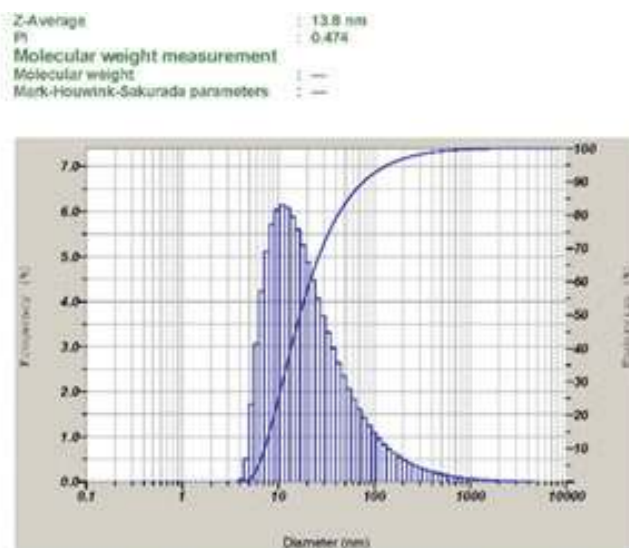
Z-Average : 13.8 nm
PI : 0.474

Molecular weight measurement
Molecular weight : —
Mark-Houwink-Sakurada parameters : —

7.0
6.0
5.0
4.0
3.0
2.0
1.0
0.0

Frequency (%)

100
90
80
70
60
50
40
30
20
10

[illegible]

0.1
1
10
100
1000
10000

Diameter (nm)